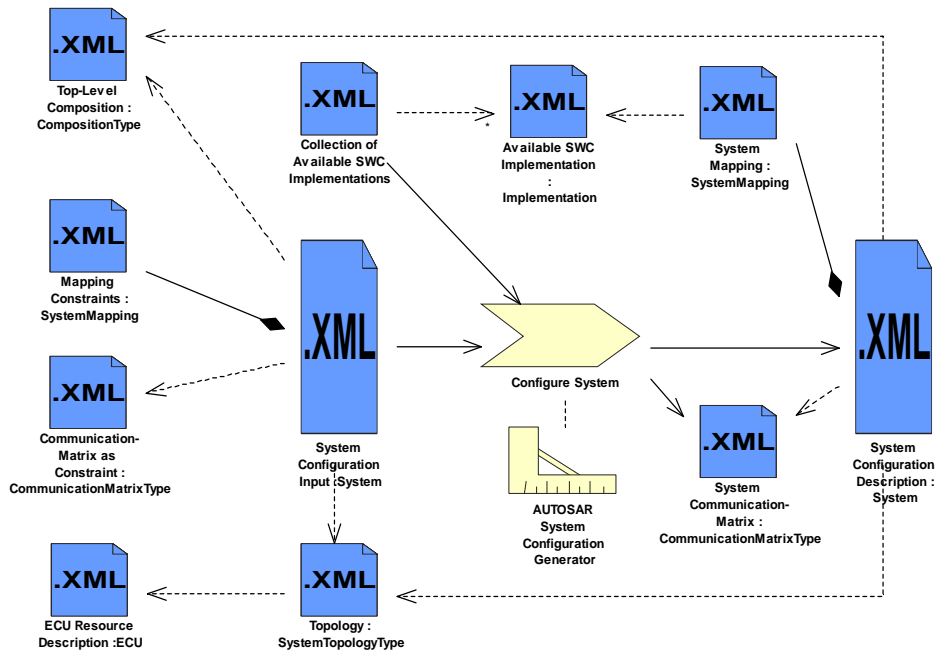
.XML
Top-Level Composition : CompositionType

.XML
Collection of Available SWC Implementations

.XML
Available SWC Implementation : Implementation

.XML
System Mapping : SystemMapping

.XML
Mapping Constraints : SystemMapping

.XML
System Configuration Input :System

Configure System

.XML
System Configuration Description : System

.XML
Communication-Matrix as Constraint : CommunicationMatrixType

AUTOSAR System Configuration Generator

.XML
System Communication-Matrix : CommunicationMatrixType

.XML
ECU Resource Description :ECU

.XML
Topology : SystemTopologyType